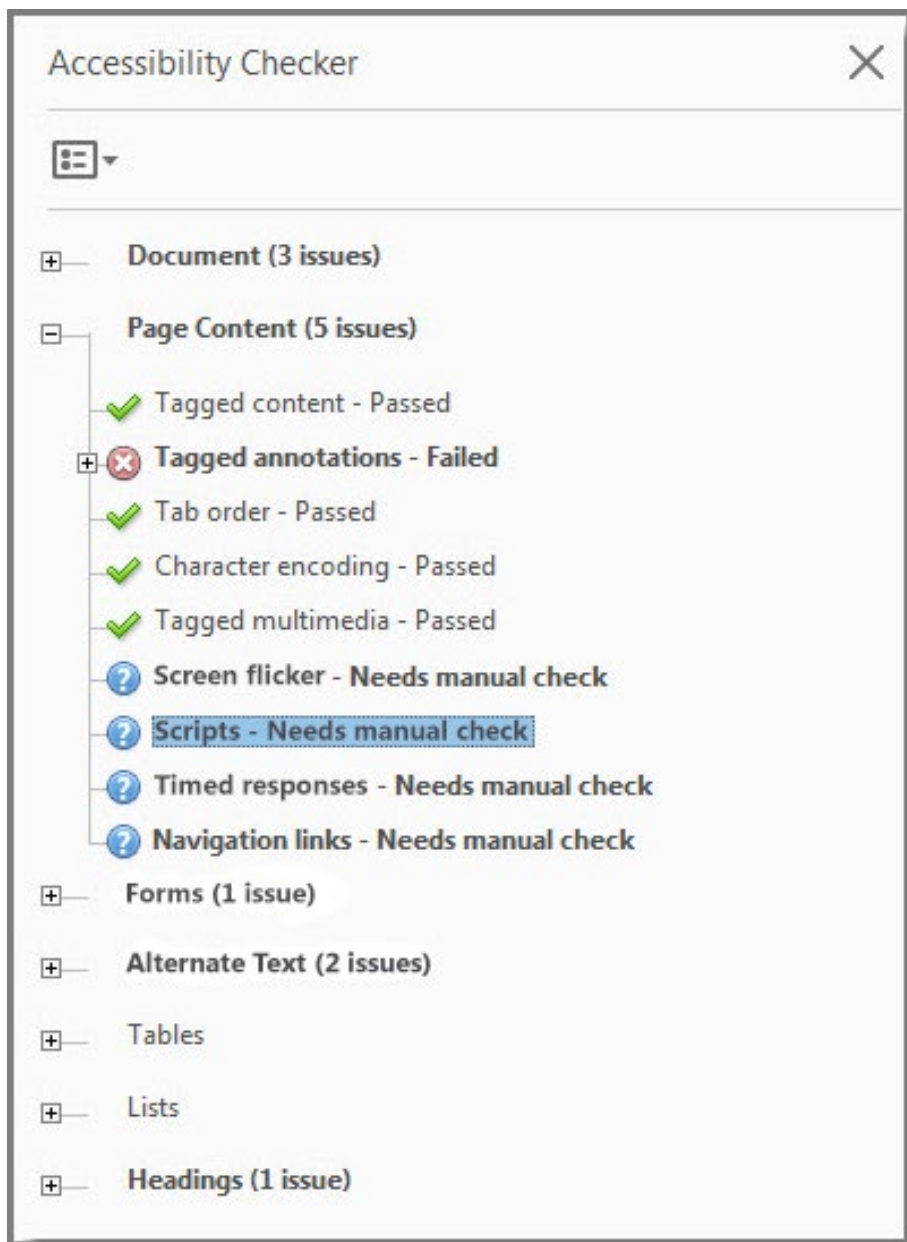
Accessibility Checker

Document (3 issues)

Page Content (5 issues)

Tagged content - Passed

Tagged annotations - Failed

Tab order - Passed

Character encoding - Passed

Tagged multimedia - Passed

Screen flicker - Needs manual check

Scripts - Needs manual check

Timed responses - Needs manual check

Navigation links - Needs manual check

Forms (1 issue)

Alternate Text (2 issues)

Tables

Lists

Headings (1 issue)